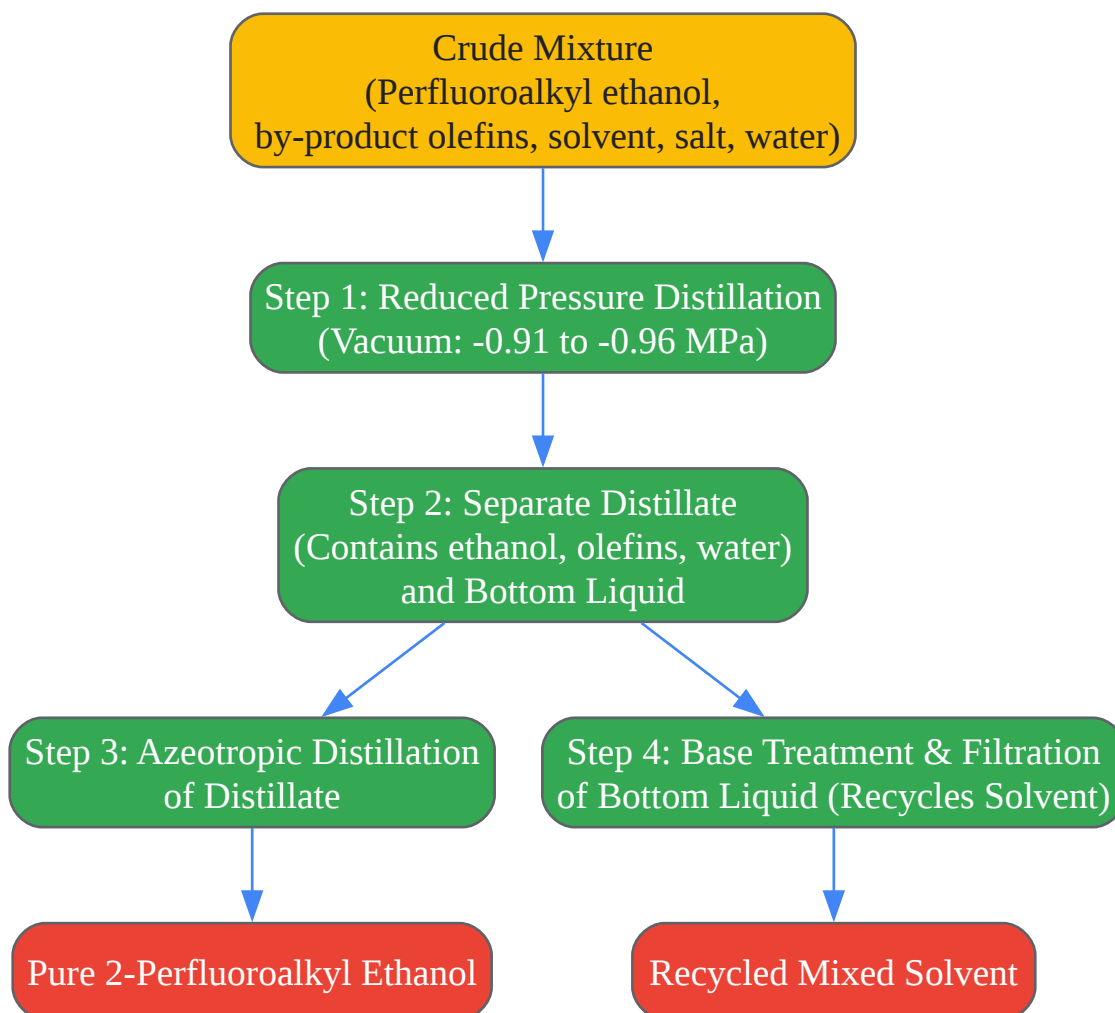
Crude Mixture
(Perfluoroalkyl ethanol,
by-product olefins, solvent, salt, water)

Step 1: Reduced Pressure Distillation
(Vacuum: -0.91 to -0.96 MPa)

Step 2: Separate Distillate
(Contains ethanol, olefins, water)
and Bottom Liquid

Step 3: Azeotropic Distillation
of Distillate

Step 4: Base Treatment & Filtration
of Bottom Liquid (Recycles Solvent)

Pure 2-Perfluoroalkyl Ethanol

Recycled Mixed Solvent